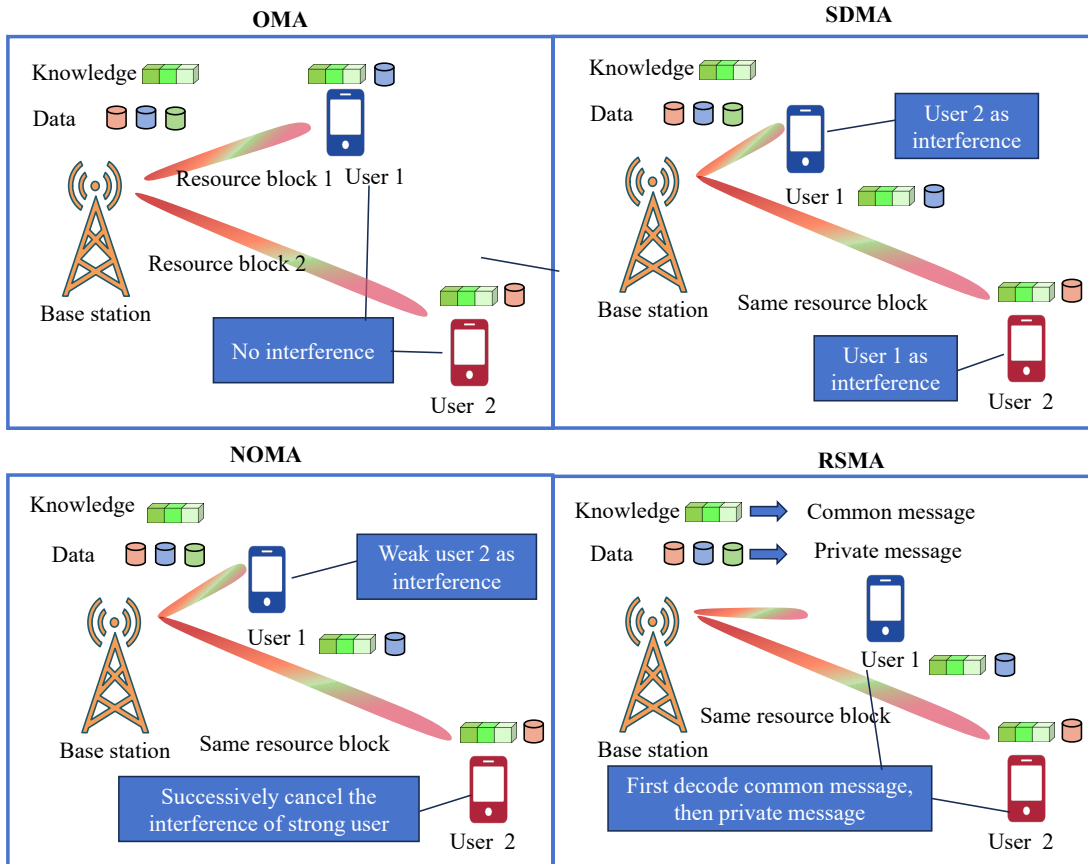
OMA

Knowledge

Data

Resource block 1

User 1

Resource block 2

Base station

No interference

User 2

SDMA

Knowledge

Data

User 2 as interference

User 1

Base station

Same resource block

User 1 as interference

User 2

NOMA

Knowledge

Data

Weak user 2 as interference

User 1

Base station

Same resource block

Successively cancel the interference of strong user

User 2

RSMA

Knowledge

Common message

Data

Private message

User 1

Base station

Same resource block

First decode common message, then private message

User 2